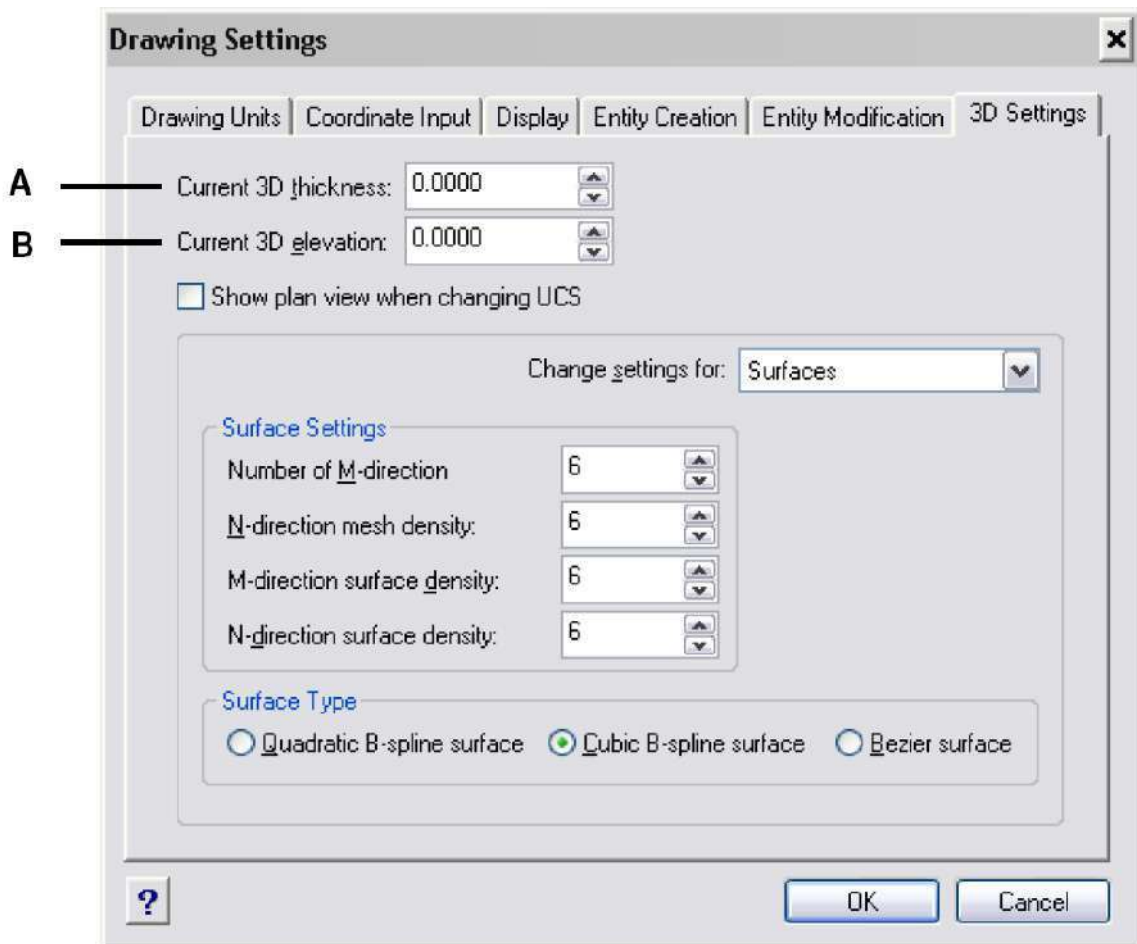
Drawing Settings

×

Drawing Units | Coordinate Input | Display | Entity Creation | Entity Modification | 3D Settings

A

Current 3D thickness: 0.0000

B

Current 3D elevation: 0.0000

Show plan view when changing UCS

Change settings for: Surfaces

Surface Settings

Number of M-direction 6

N-direction mesh density: 6

M-direction surface density: 6

N-direction surface density: 6

Surface Type

Quadratic B-spline surface Cubic B-spline surface Bezier surface

?

OK

Cancel